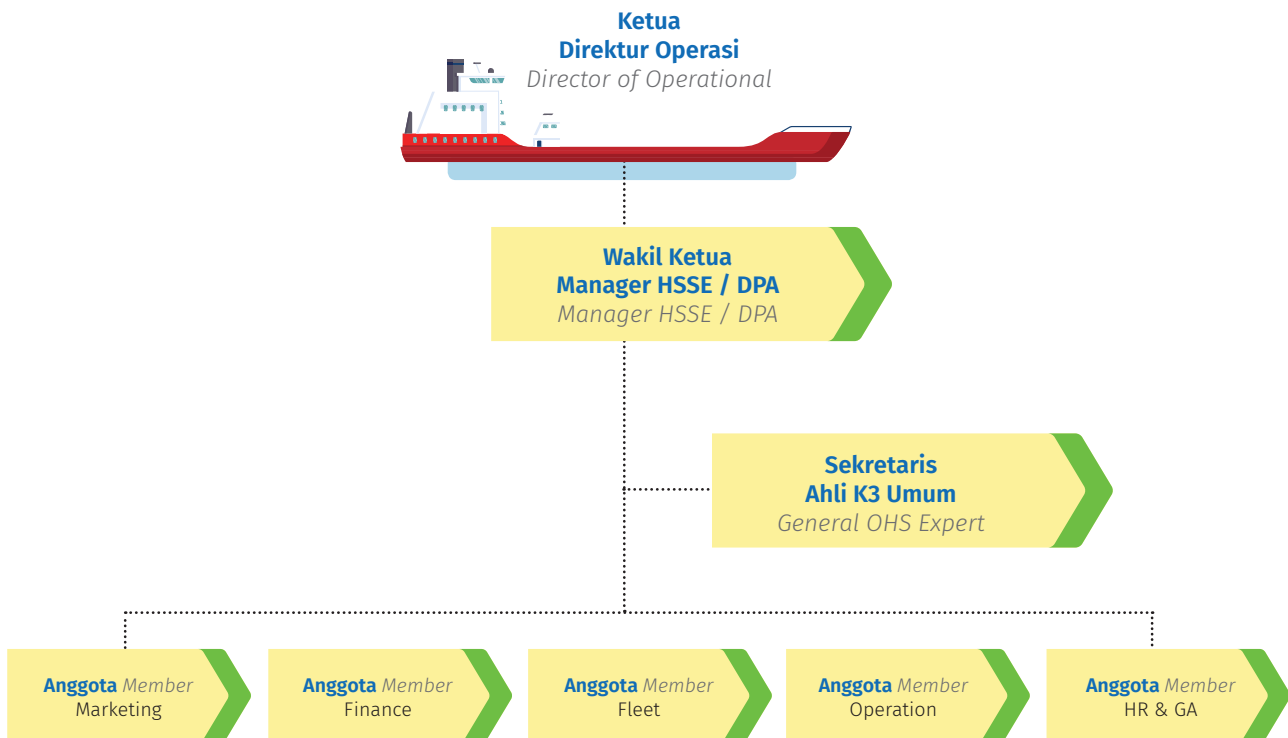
Ketua
Direktur Operasi
Director of Operational

Wakil Ketua
Manager HSSE / DPA
Manager HSSE / DPA

Sekretaris
Ahli K3 Umum
General OHS Expert

Anggota Member
Marketing

Anggota Member
Finance

Anggota Member
Fleet

Anggota Member
Operation

Anggota Member
HR & GA